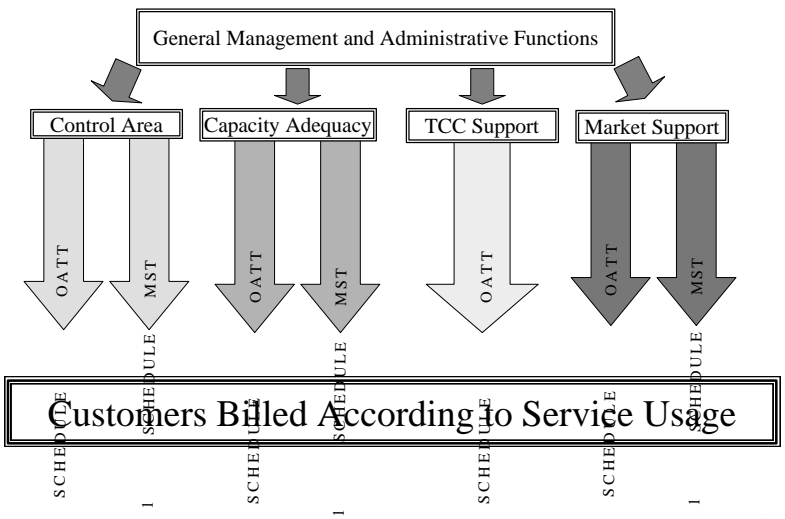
General Management and Administrative Functions

Control Area

Capacity Adequacy

TCC Support

Market Support

OATT

MST

OATT

MST

OATT

OATT

MST

SCHEDULE 1

SCHEDULE 1

SCHEDULE 1

SCHEDULE 1

SCHEDULE 1

SCHEDULE 1

SCHEDULE 1

Customers Billed According to Service Usage